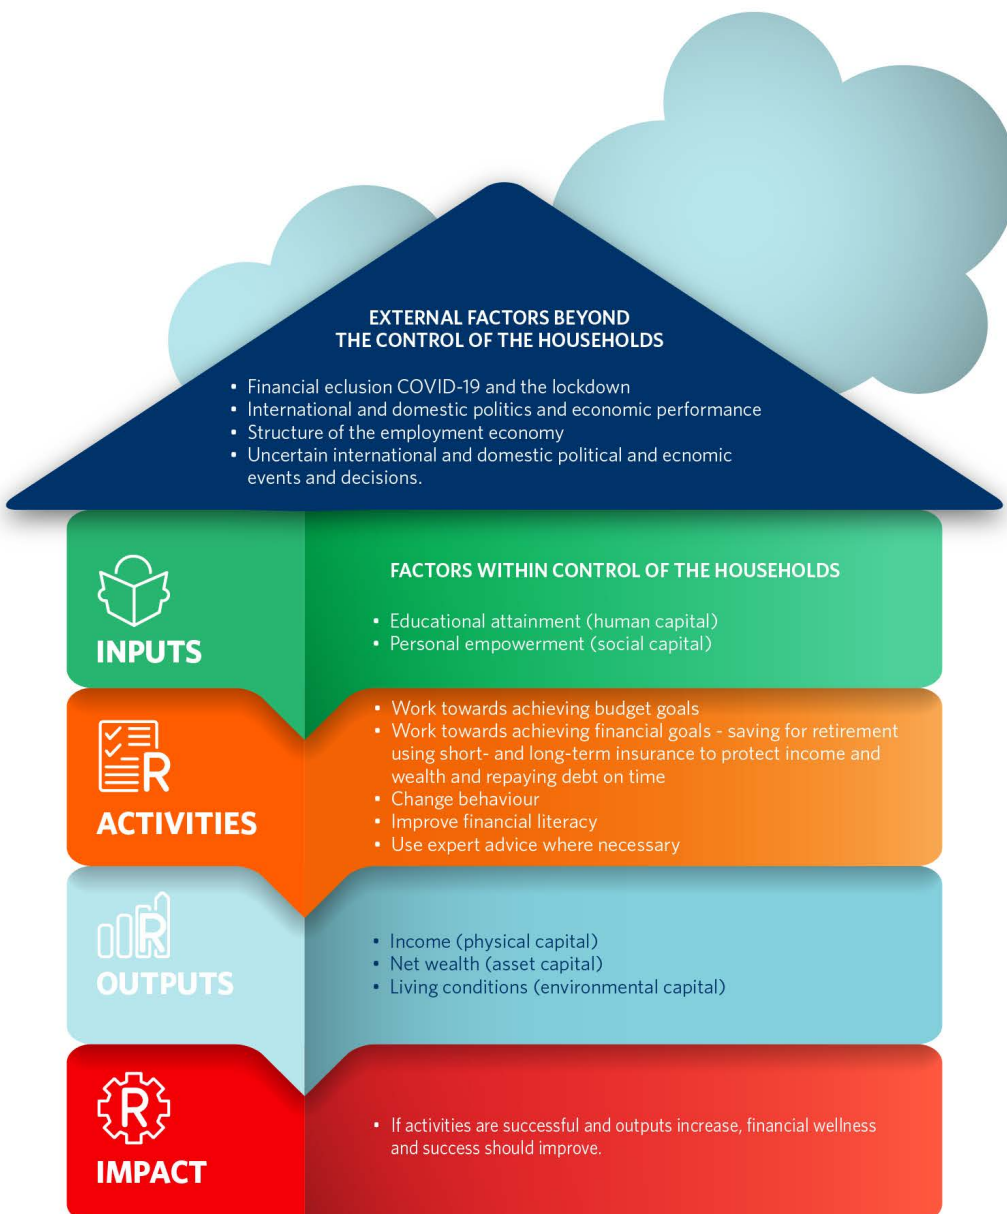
EXTERNAL FACTORS BEYOND THE CONTROL OF THE HOUSEHOLDS

• Financial eclusion COVID-19 and the lockdown
• International and domestic politics and economic performance
• Structure of the employment economy
• Uncertain international and domestic political and ecnomic events and decisions.

INPUTS

FACTORS WITHIN CONTROL OF THE HOUSEHOLDS

• Educational attainment (human capital)
• Personal empowerment (social capital)

ACTIVITIES

• Work towards achieving budget goals
• Work towards achieving financial goals - saving for retirement using short- and long-term insurance to protect income and wealth and repaying debt on time
• Change behaviour
• Improve financial literacy
• Use expert advice where necessary

OUTPUTS

• Income (physical capital)
• Net wealth (asset capital)
• Living conditions (environmental capital)

IMPACT

• If activities are successful and outputs increase, financial wellness and success should improve.